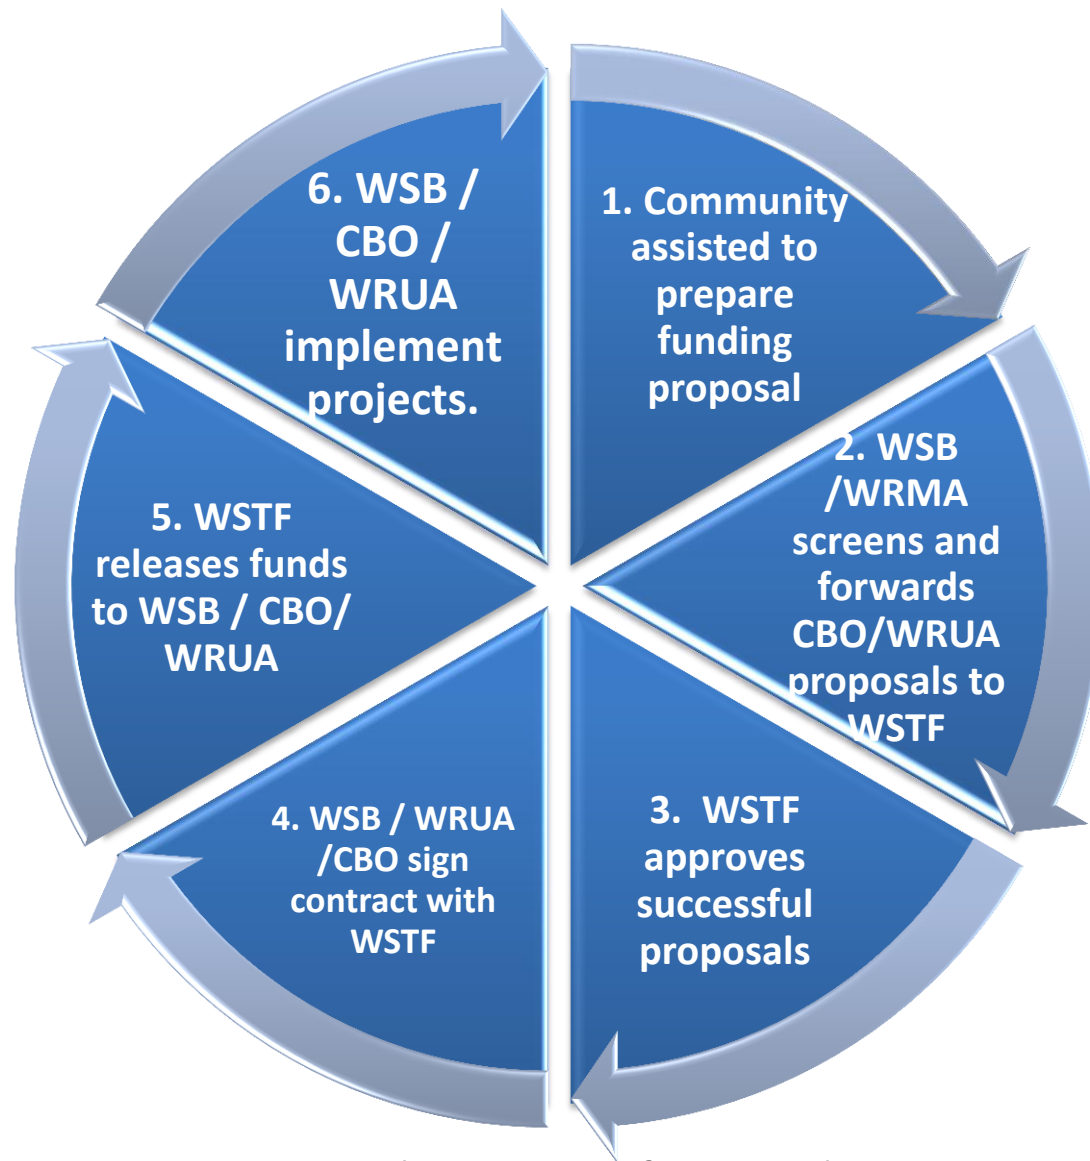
1. Community assisted to prepare funding proposal

2. WSB /WRMA screens and forwards CBO/WRUA proposals to WSTF

3. WSTF approves successful proposals

4. WSB / WRUA /CBO sign contract with WSTF

5. WSTF releases funds to WSB / CBO/ WRUA

6. WSB / CBO / WRUA implement projects.